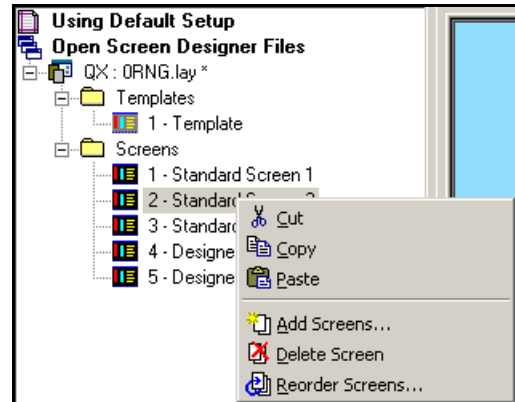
Using Default Setup
Open Screen Designer Files
QX : 0RNG.lay *
Templates
1 - Template
Screens
1 - Standard Screen 1
2 - Standard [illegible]
3 - Standard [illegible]
4 - Designe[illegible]
5 - Designe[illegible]

Cut
Copy
Paste
Add Screens...
Delete Screen
Reorder Screens...